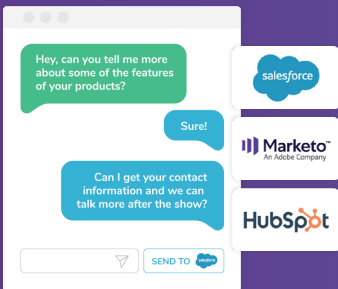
Hey, can you tell me more about some of the features of your products?

Sure!

Can I get your contact information and we can talk more after the show?

SEND TO salesforce

salesforce

Marketo™
An Adobe Company

HubSpot